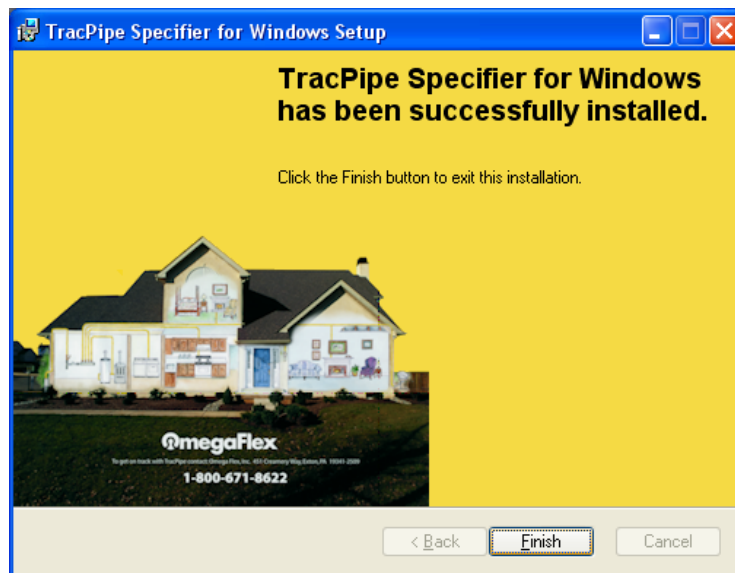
TracPipe Specifier for Windows Setup

TracPipe Specifier for Windows has been successfully installed.

Click the Finish button to exit this installation.

OmegaFlex

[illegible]

1-800-671-8622

< Back

Finish

Cancel